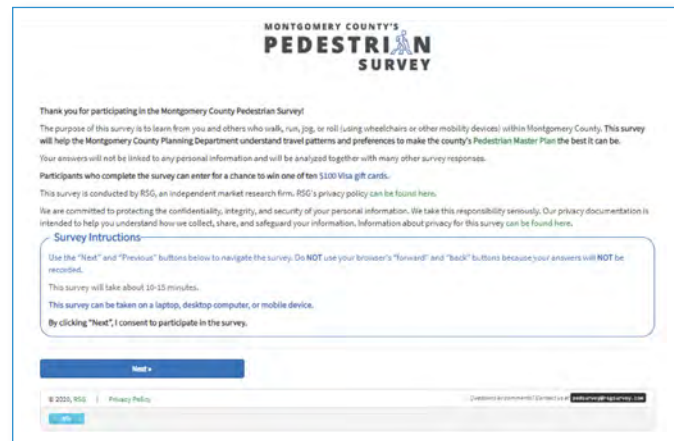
MONTGOMERY COUNTY'S
PEDESTRIAN
SURVEY

Thank you for participating in the Montgomery County Pedestrian Survey!

The purpose of this survey is to learn from you and others who walk, run, jog, or roll (using wheelchairs or other mobility devices) within Montgomery County. This survey will help the Montgomery County Planning Department understand travel patterns and preferences to make the county's Pedestrian Master Plan the best it can be.

Your answers will not be linked to any personal information and will be analyzed together with many other survey responses.

Participants who complete the survey can enter for a chance to win one of ten $100 Visa gift cards.

This survey is conducted by RSG, an independent market research firm. RSG's privacy policy can be found here.

We are committed to protecting the confidentiality, integrity, and security of your personal information. We take this responsibility seriously. Our privacy documentation is intended to help you understand how we collect, share, and safeguard your information. Information about privacy for this survey can be found here.

Survey Intructions

Use the "Next" and "Previous" buttons below to navigate the survey. Do NOT use your browser's "forward" and "back" buttons because your answers will NOT be recorded.

This survey will take about 10-15 minutes.

This survey can be taken on a laptop, desktop computer, or mobile device.

By clicking "Next", I consent to participate in the survey.

Next »

© 2020, RSG | Privacy Policy

Questions or comments? Contact us at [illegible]

0%